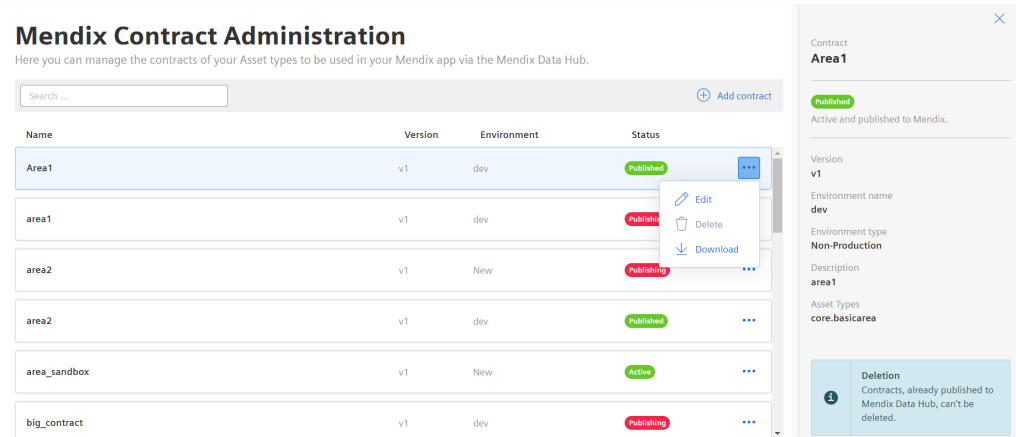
Mendix Contract Administration

Here you can manage the contracts of your Asset types to be used in your Mendix app via the Mendix Data Hub.

Search ...

Add contract

| Name | Version | Environment | Status |
|---|---|---|---|
| Area1 | v1 | dev | Published |
| area1 | v1 | dev | Publishi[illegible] |
| area2 | v1 | New | Publishing |
| area2 | v1 | dev | Published |
| area_sandbox | v1 | New | Active |
| big_contract | v1 | dev | Publishing |

Edit
Delete
Download

Contract
Area1

Published
Active and published to Mendix.

Version
v1

Environment name
dev

Environment type
Non-Production

Description
area1

Asset Types
core.basicarea

Deletion
Contracts, already published to Mendix Data Hub, can't be deleted.